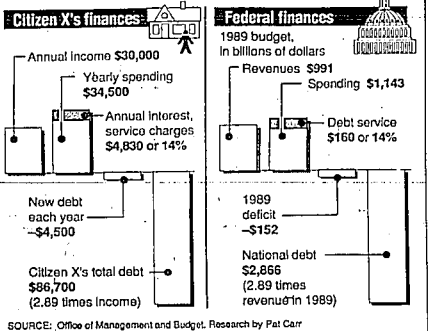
Citizen X's finances

Annual income $30,000

Yearly spending $34,500

Annual interest, service charges $4,830 or 14%

New debt each year –$4,500

Citizen X's total debt $86,700 (2.89 times income)

Federal finances

1989 budget, in billions of dollars

Revenues $991

Spending $1,143

Debt service $160 or 14%

1989 deficit –$152

National debt $2,866 (2.89 times revenue in 1989)

SOURCE: Office of Management and Budget. Research by Pat Carr